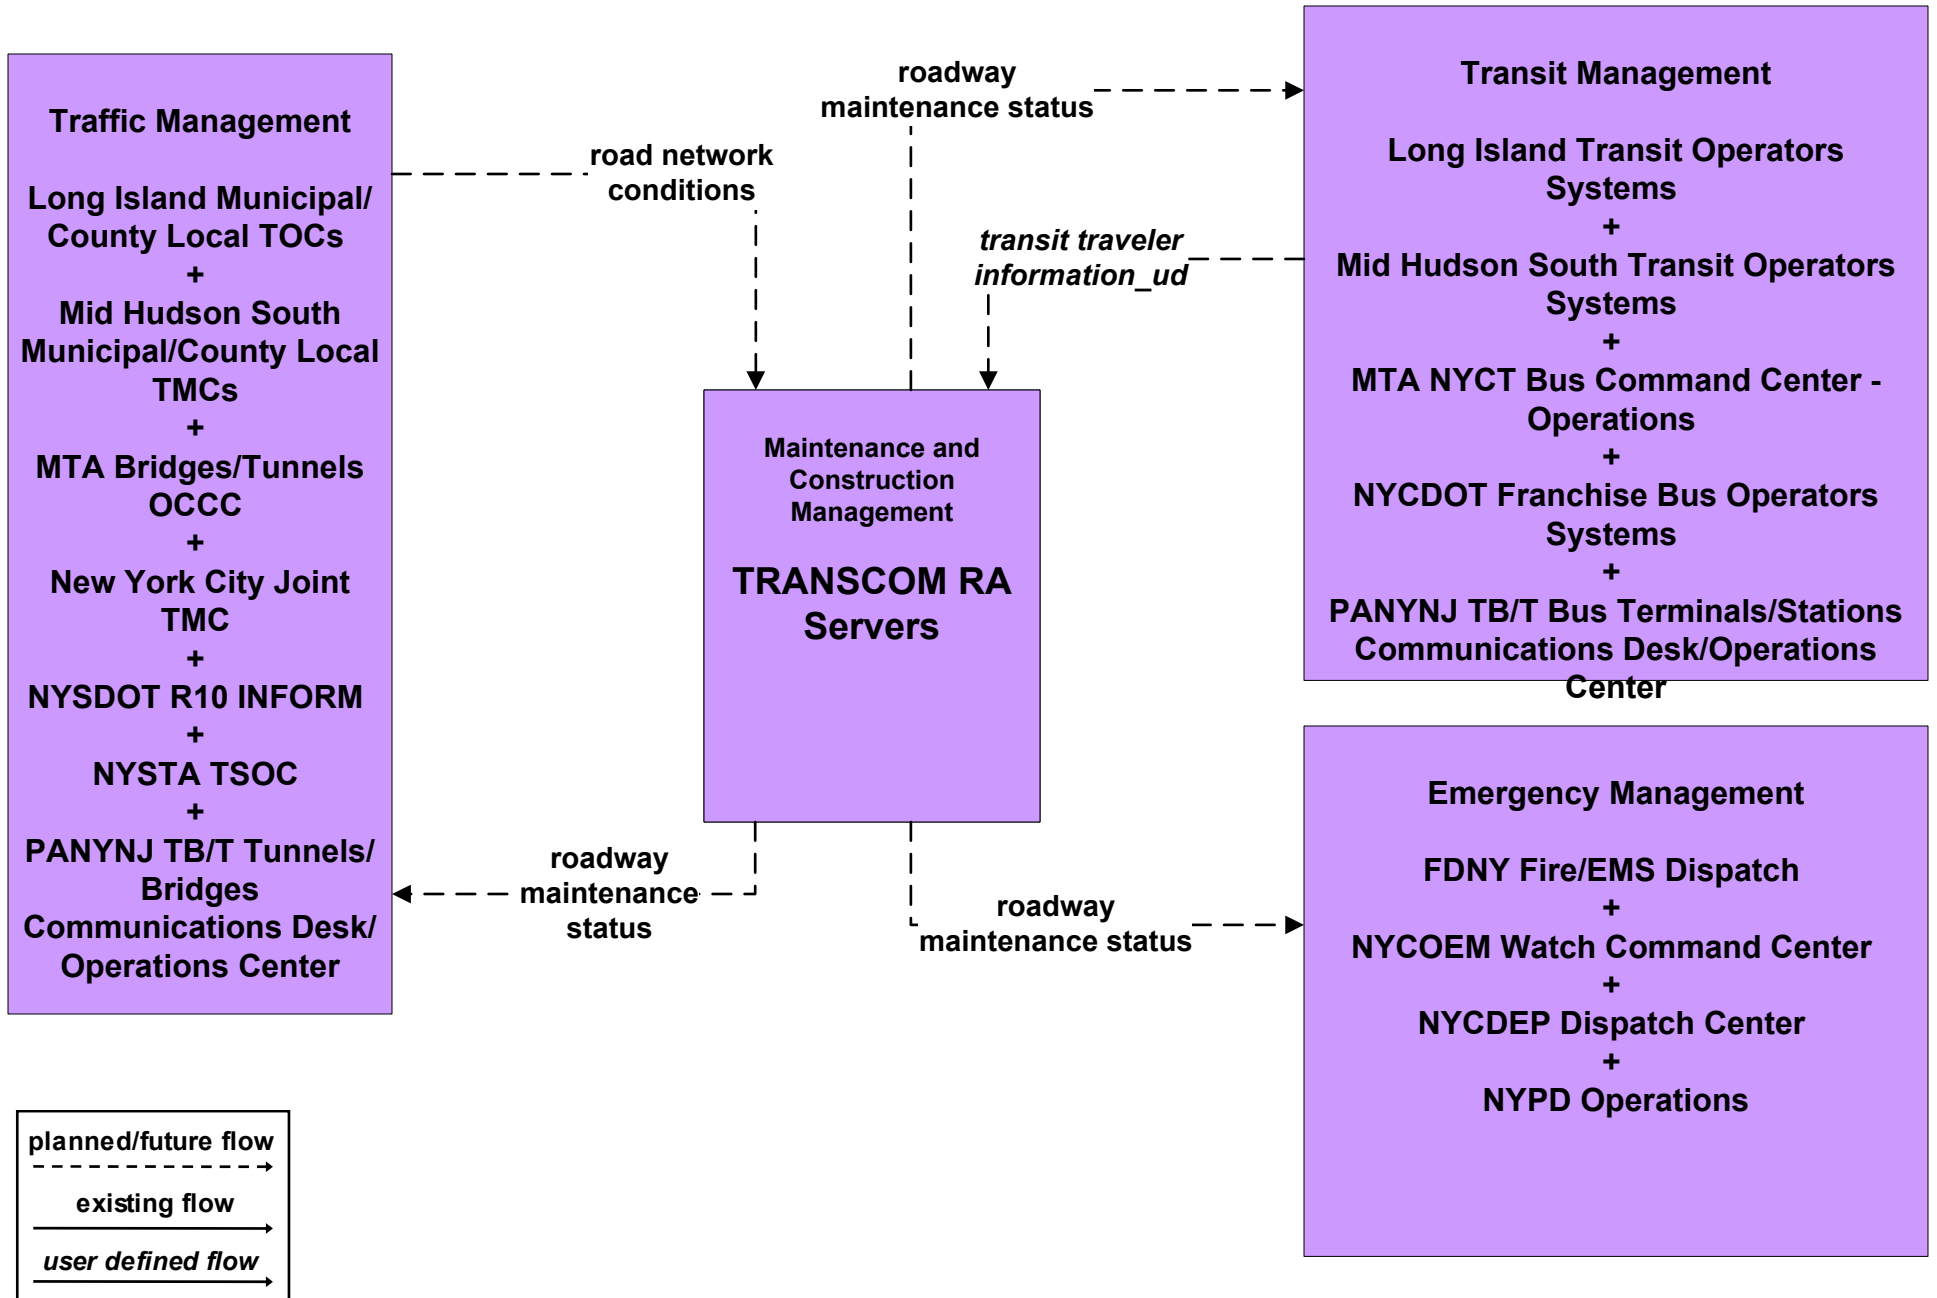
Traffic Management

Long Island Municipal/ County Local TOCs
+
Mid Hudson South Municipal/County Local TMCs
+
MTA Bridges/Tunnels OCCC
+
New York City Joint TMC
+
NYSDOT R10 INFORM
+
NYSTA TSOC
+
PANYNJ TB/T Tunnels/ Bridges Communications Desk/ Operations Center

road network conditions

roadway maintenance status

transit traveler information_ud

Transit Management

Long Island Transit Operators Systems
+
Mid Hudson South Transit Operators Systems
+
MTA NYCT Bus Command Center - Operations
+
NYCDOT Franchise Bus Operators Systems
+
PANYNJ TB/T Bus Terminals/Stations Communications Desk/Operations Center

Maintenance and Construction Management

TRANSCOM RA Servers

roadway maintenance status

roadway maintenance status

Emergency Management

FDNY Fire/EMS Dispatch
+
NYCOEM Watch Command Center
+
NYCDEP Dispatch Center
+
NYPD Operations

planned/future flow

existing flow

user defined flow